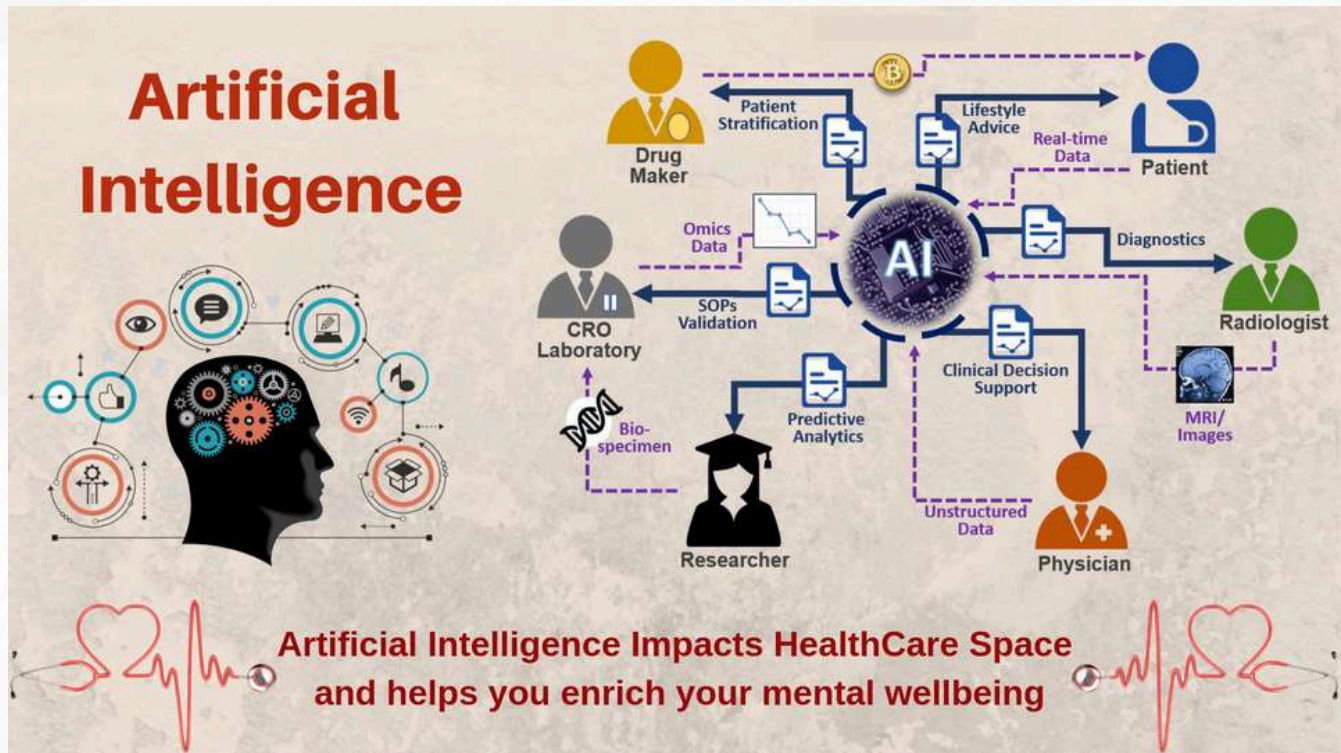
Artificial Intelligence

Drug Maker

Patient Stratification

Lifestyle Advice

Real-time Data

Patient

Omics Data

AI

Diagnostics

Radiologist

CRO Laboratory

SOPs Validation

Clinical Decision Support

MRI/ Images

Bio-specimen

Predictive Analytics

Unstructured Data

Researcher

Physician

Artificial Intelligence Impacts HealthCare Space and helps you enrich your mental wellbeing